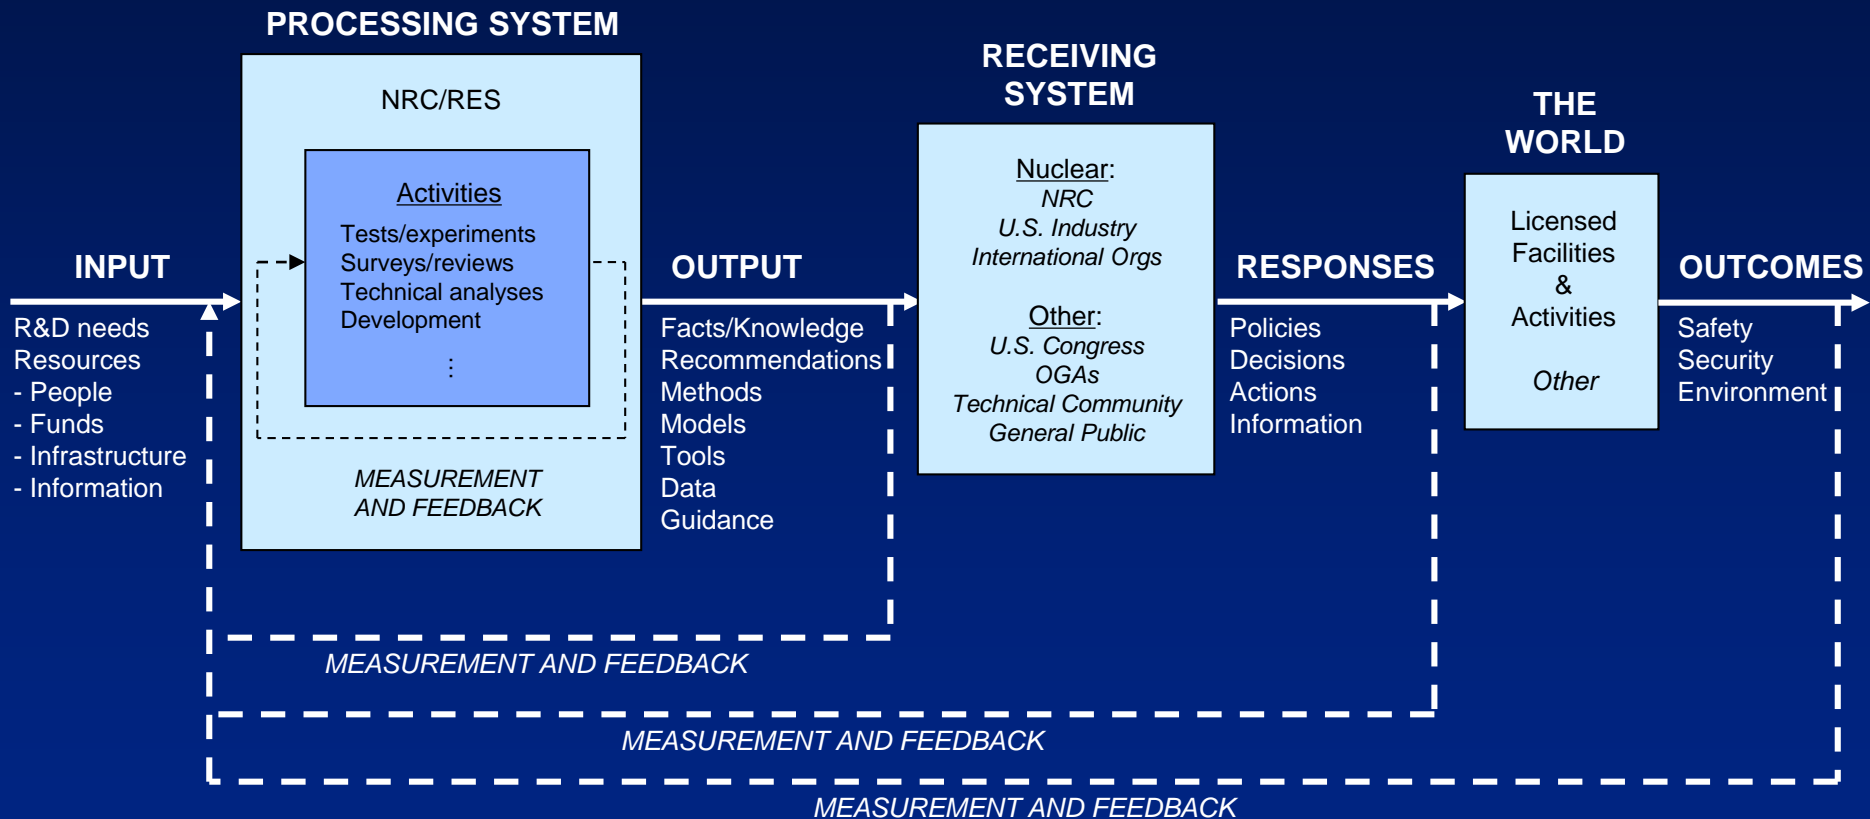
PROCESSING SYSTEM

NRC/RES

Activities
Tests/experiments
Surveys/reviews
Technical analyses
Development
⋮

MEASUREMENT AND FEEDBACK

INPUT

R&D needs
Resources
- People
- Funds
- Infrastructure
- Information

OUTPUT

Facts/Knowledge
Recommendations
Methods
Models
Tools
Data
Guidance

RECEIVING SYSTEM

Nuclear:
NRC
U.S. Industry
International Orgs

Other:
U.S. Congress
OGAs
Technical Community
General Public

RESPONSES

Policies
Decisions
Actions
Information

THE WORLD

Licensed Facilities & Activities

Other

OUTCOMES

Safety
Security
Environment

MEASUREMENT AND FEEDBACK

MEASUREMENT AND FEEDBACK

MEASUREMENT AND FEEDBACK